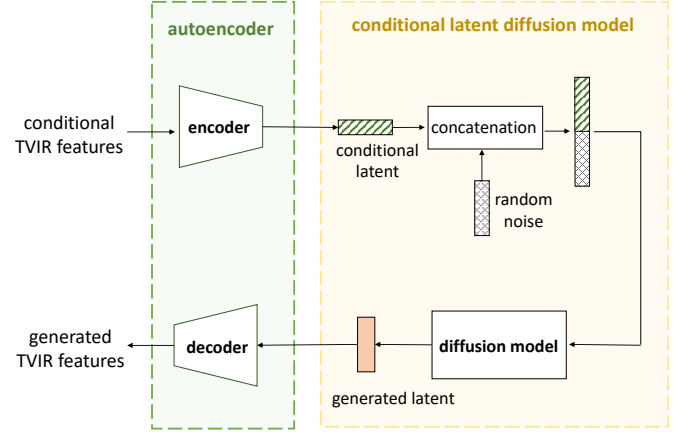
autoencoder

conditional latent diffusion model

conditional TVIR features

encoder

conditional latent

concatenation

random noise

generated TVIR features

decoder

generated latent

diffusion model